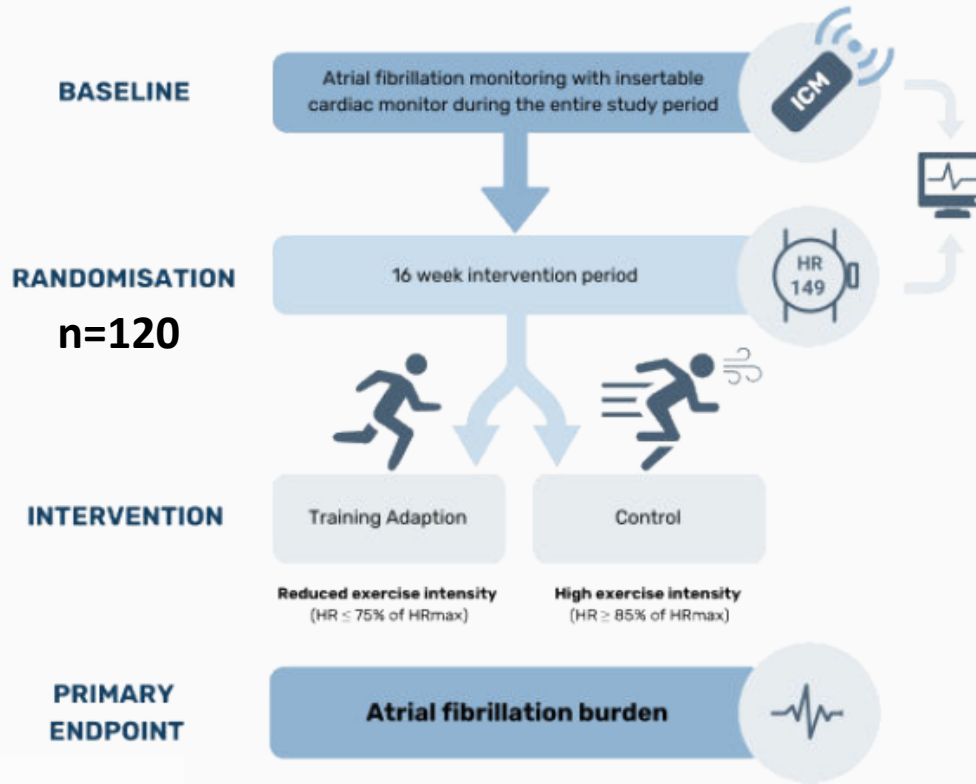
BASELINE

Atrial fibrillation monitoring with insertable cardiac monitor during the entire study period

ICM

RANDOMISATION

n=120

16 week intervention period

HR 149

INTERVENTION

Training Adaption

Control

Reduced exercise intensity (HR ≤ 75% of HRmax)

High exercise intensity (HR ≥ 85% of HRmax)

PRIMARY ENDPOINT

Atrial fibrillation burden